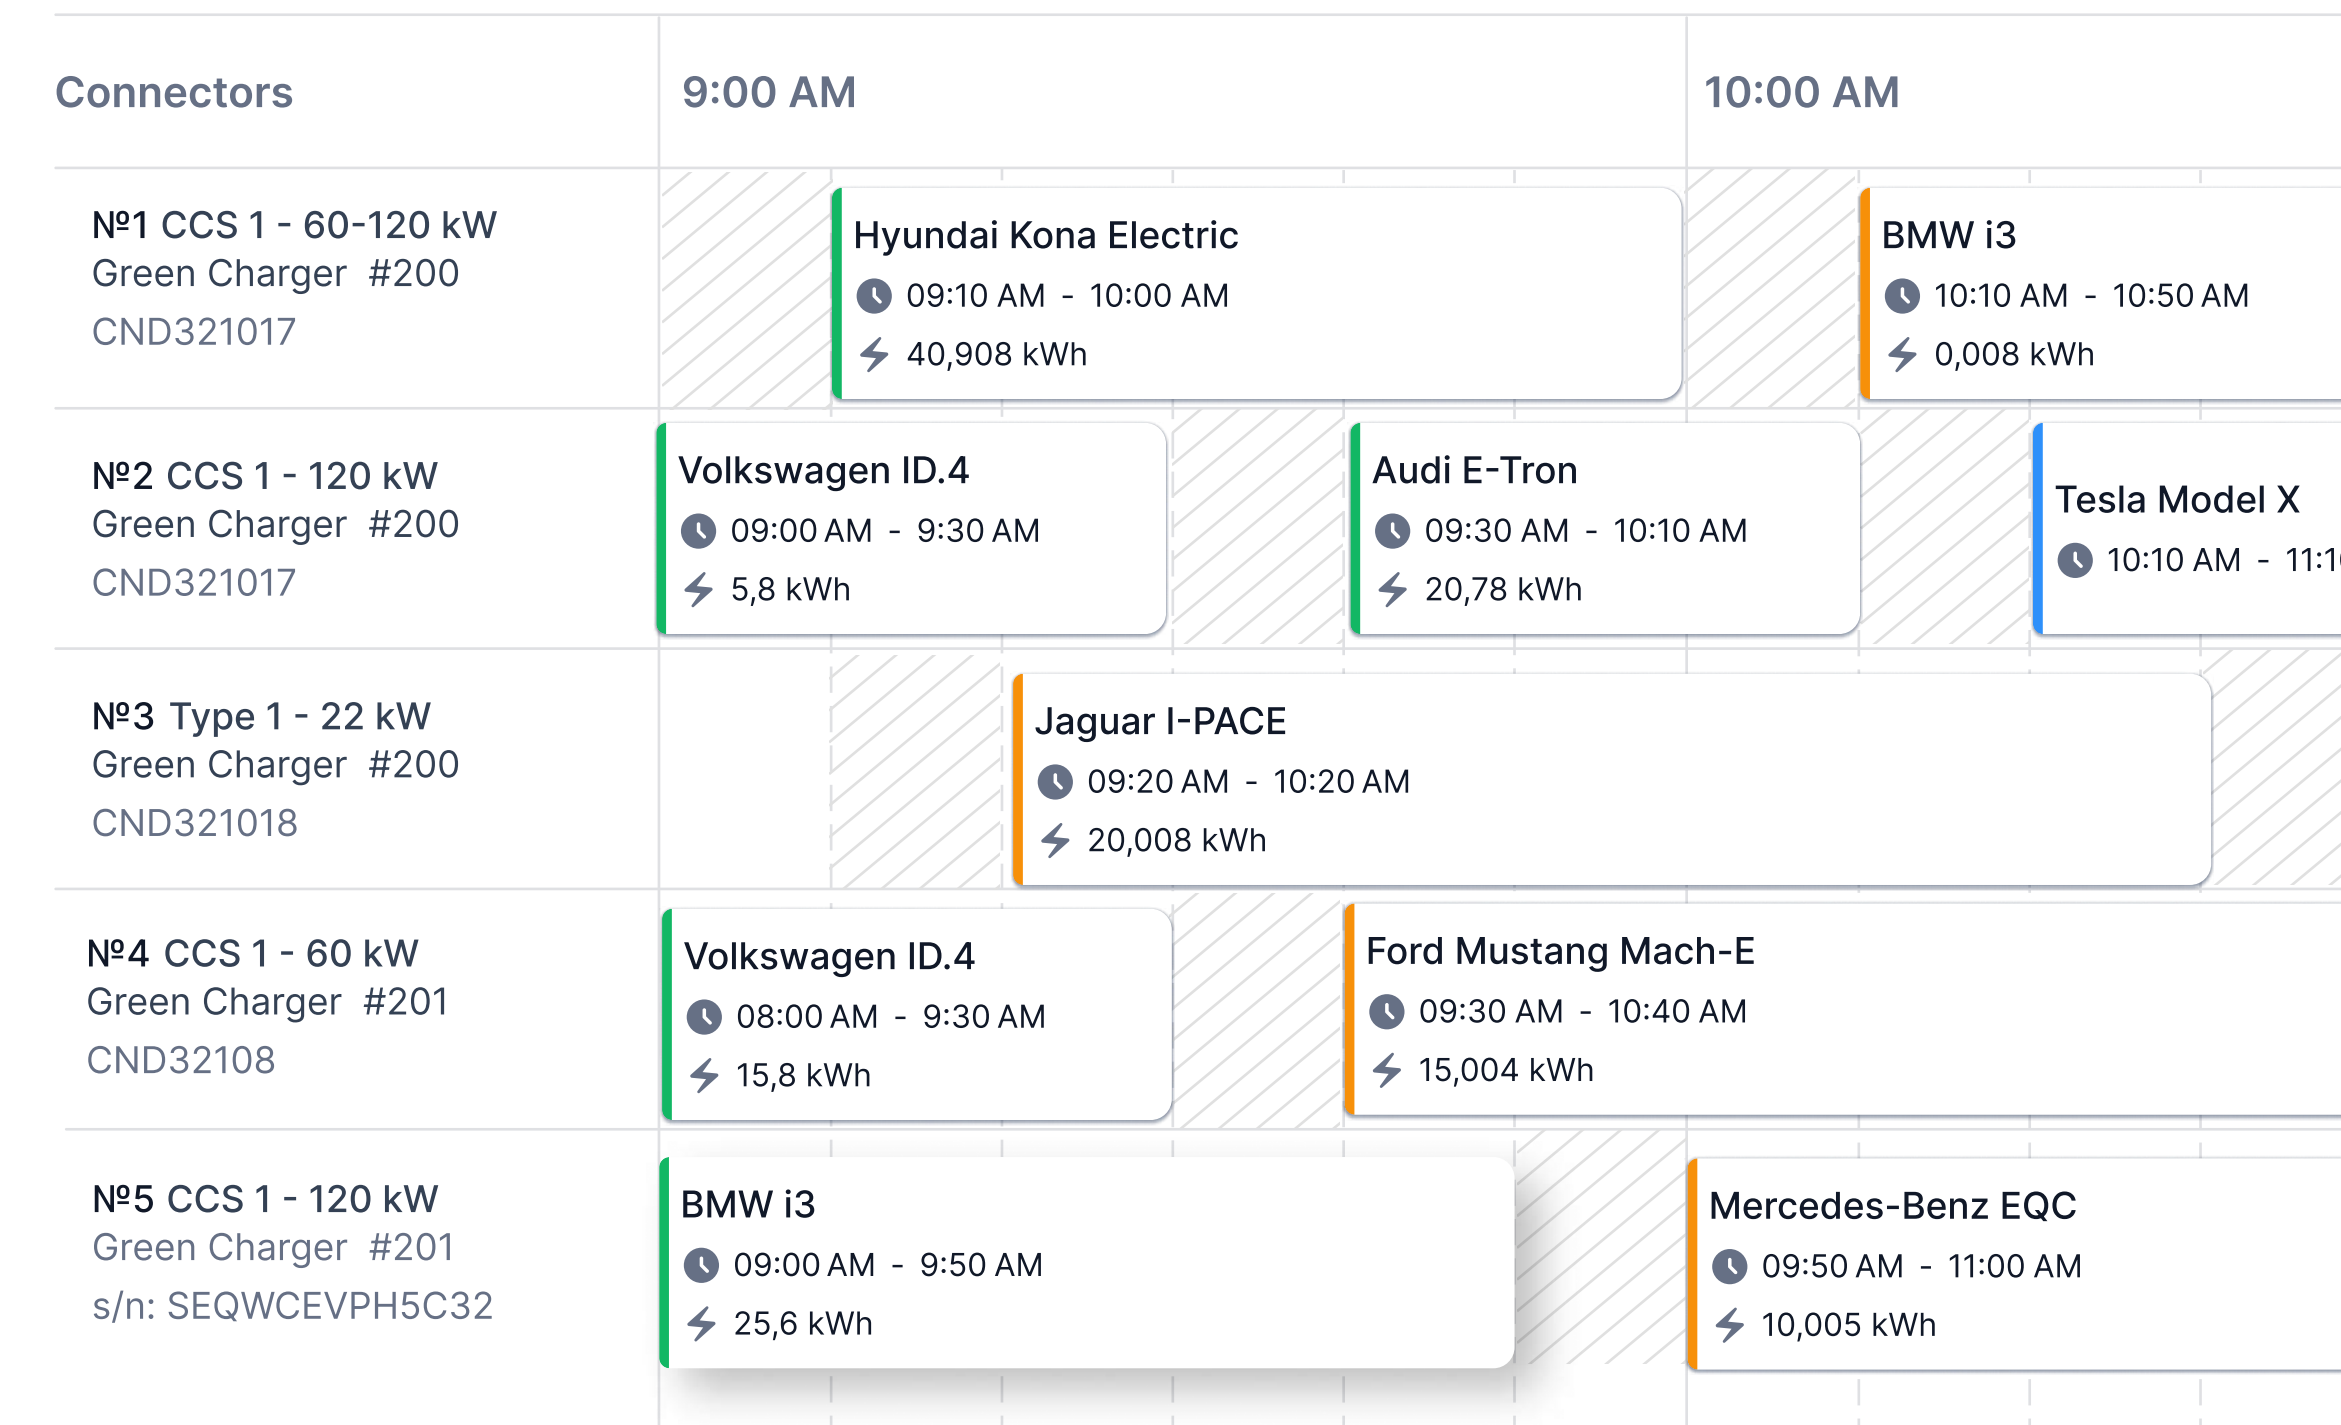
Connectors

9:00 AM

10:00 AM

№1 CCS 1 - 60-120 kW
Green Charger #200
CND321017

Hyundai Kona Electric
09:10 AM - 10:00 AM
40,908 kWh

BMW i3
10:10 AM - 10:50 AM
0,008 kWh

№2 CCS 1 - 120 kW
Green Charger #200
CND321017

Volkswagen ID.4
09:00 AM - 9:30 AM
5,8 kWh

Audi E-Tron
09:30 AM - 10:10 AM
20,78 kWh

Tesla Model X
10:10 AM - 11:1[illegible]

№3 Type 1 - 22 kW
Green Charger #200
CND321018

Jaguar I-PACE
09:20 AM - 10:20 AM
20,008 kWh

№4 CCS 1 - 60 kW
Green Charger #201
CND32108

Volkswagen ID.4
08:00 AM - 9:30 AM
15,8 kWh

Ford Mustang Mach-E
09:30 AM - 10:40 AM
15,004 kWh

№5 CCS 1 - 120 kW
Green Charger #201
s/n: SEQWCEVPH5C32

BMW i3
09:00 AM - 9:50 AM
25,6 kWh

Mercedes-Benz EQC
09:50 AM - 11:00 AM
10,005 kWh